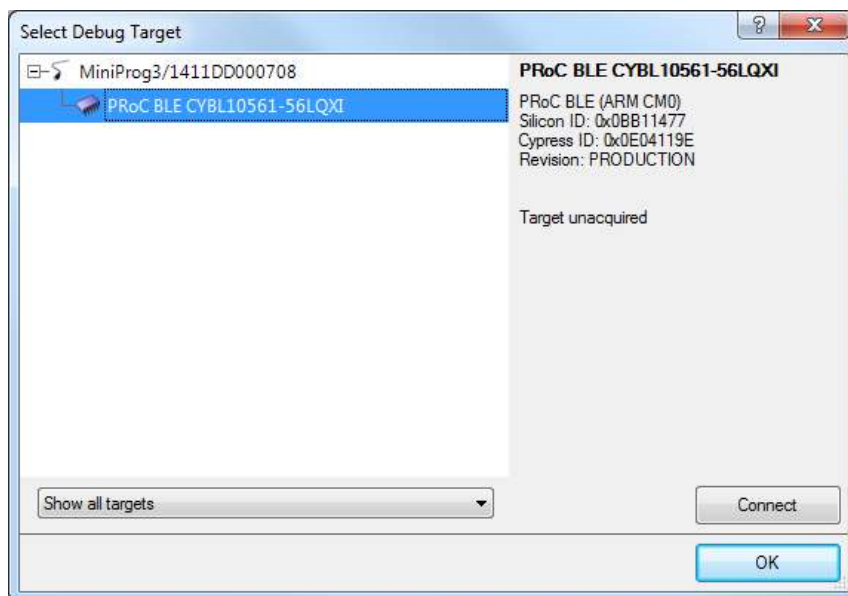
Select Debug Target

?

X

MiniProg3/1411DD000708

PRoC BLE CYBL10561-56LQXI

PRoC BLE CYBL10561-56LQXI

PRoC BLE (ARM CM0)
Silicon ID: 0x0BB11477
Cypress ID: 0x0E04119E
Revision: PRODUCTION

Target unacquired

Show all targets

Connect

OK